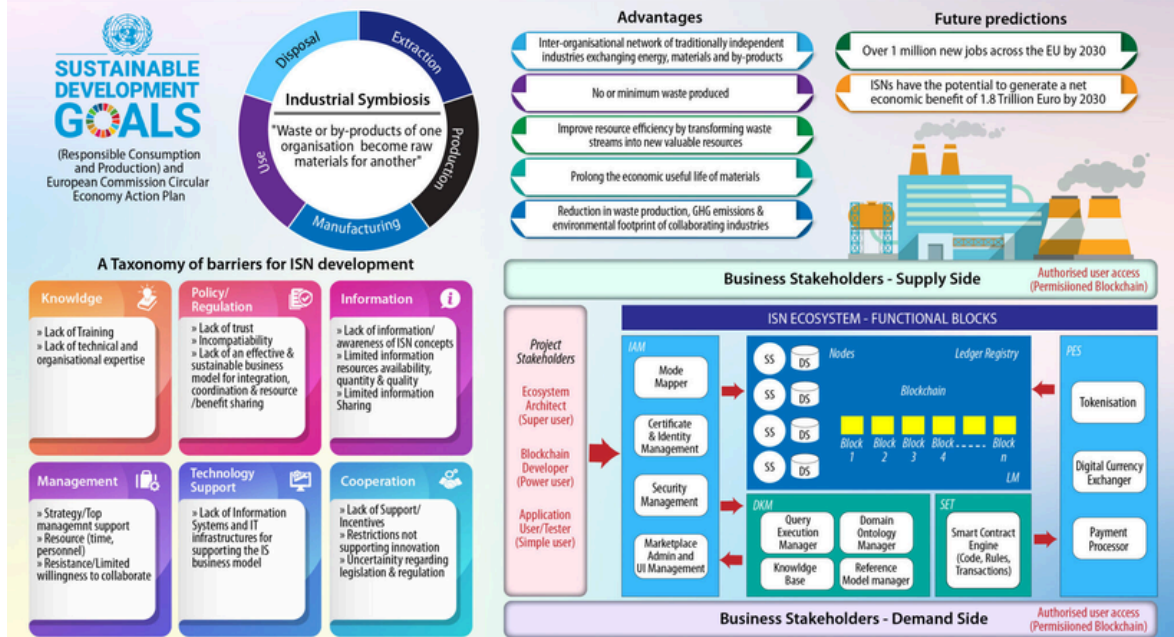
SUSTAINABLE DEVELOPMENT GOALS

(Responsible Consumption and Production) and European Commission Circular Economy Action Plan

Disposal
Extraction
Production
Manufacturing
Use

Industrial Symbiosis

"Waste or by-products of one organisation become raw materials for another"

Advantages

Inter-organisational network of traditionally independent industries exchanging energy, materials and by-products

No or minimum waste produced

Improve resource efficiency by transforming waste streams into new valuable resources

Prolong the economic useful life of materials

Reduction in waste production, GHG emissions & environmental footprint of collaborating industries

Future predictions

Over 1 million new jobs across the EU by 2030

ISNs have the potential to generate a net economic benefit of 1.8 Trillion Euro by 2030

A Taxonomy of barriers for ISN development

Knowldge
» Lack of Training
» Lack of technical and organisational expertise

Policy/ Regulation
» Lack of trust
» Incompatiability
» Lack of an effective & sustainable business model for integration, coordination & resource /benefit sharing

Information
» Lack of information/ awareness of ISN concepts
» Limited information resources availability, quantity & quality
» Limited information Sharing

Management
» Strategy/Top managemnt support
» Resource (time, personnel)
» Resistance/Limited willingness to collaborate

Technology Support
» Lack of Information Systems and IT infrastructures for supporting the IS business model

Cooperation
» Lack of Support/ Incentives
» Restrictions not supporting innovation
» Uncertainity regarding legislation & regulation

Business Stakeholders - Supply Side

Authorised user access (Permisiioned Blockchain)

Project Stakeholders

Ecosystem Architect (Super user)

Blockchain Developer (Power user)

Application User/Tester (Simple user)

ISN ECOSYSTEM - FUNCTIONAL BLOCKS

IAM

Mode Mapper

Certificate & Identity Management

Security Management

Marketplace Admin and UI Management

SS DS
SS DS
SS DS
SS DS

Nodes

Ledger Registry

Blockchain

Block 1 Block 2 Block 3 Block 4 Block n

LM

PES

Tokenisation

Digital Currency Exchanger

Payment Processor

DKM

Query Execution Manager

Domain Ontology Manager

Knowledge Base

Reference Model manager

SET

Smart Contract Engine (Code, Rules, Transactions)

Business Stakeholders - Demand Side

Authorised user access (Permisiioned Blockchain)